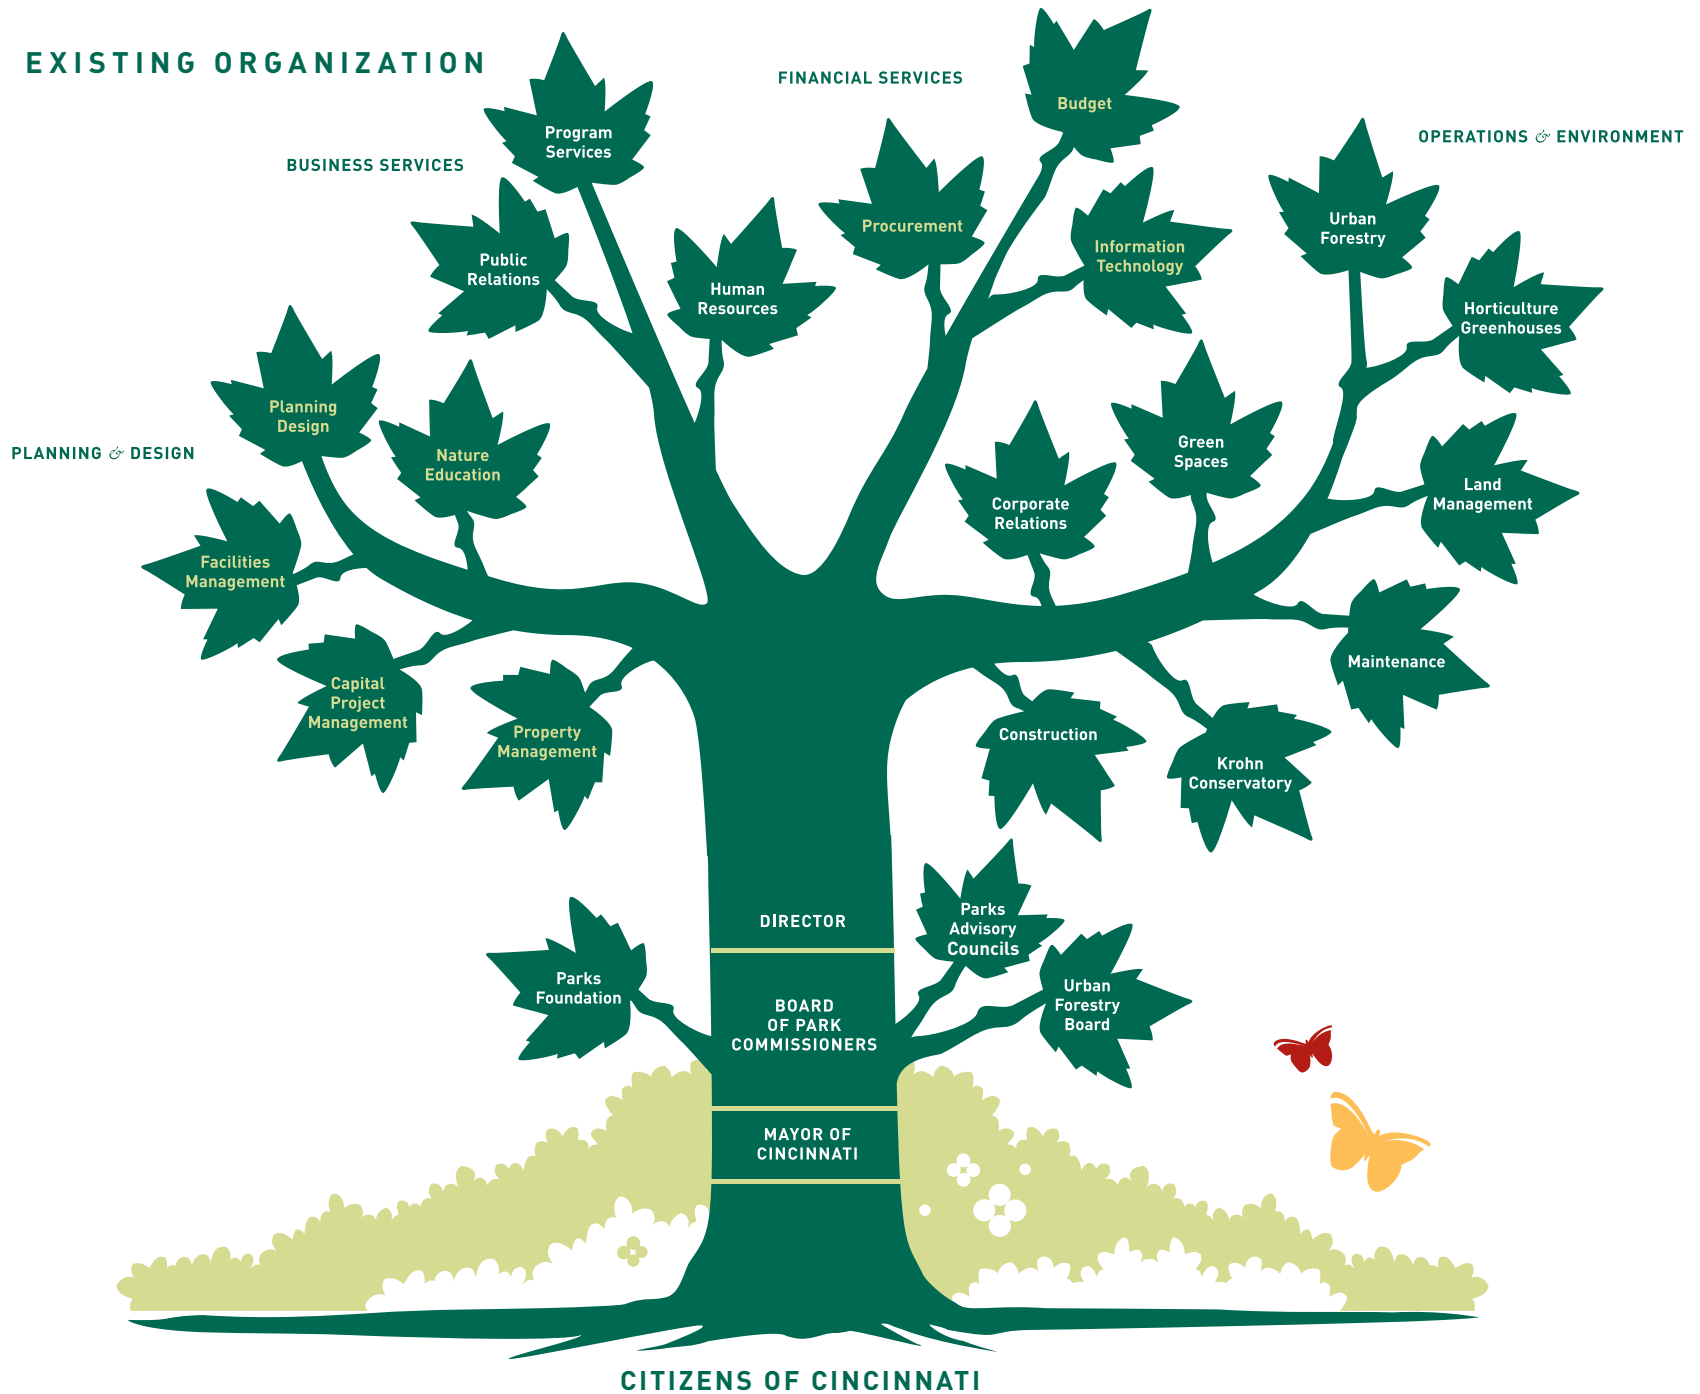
EXISTING ORGANIZATION

BUSINESS SERVICES

Program Services

Public Relations

Human Resources

FINANCIAL SERVICES

Budget

Procurement

Information Technology

OPERATIONS & ENVIRONMENT

Urban Forestry

Horticulture Greenhouses

Green Spaces

Land Management

Corporate Relations

Maintenance

Construction

Krohn Conservatory

PLANNING & DESIGN

Planning Design

Nature Education

Facilities Management

Capital Project Management

Property Management

DIRECTOR

BOARD OF PARK COMMISSIONERS

MAYOR OF CINCINNATI

Parks Foundation

Parks Advisory Councils

Urban Forestry Board

CITIZENS OF CINCINNATI